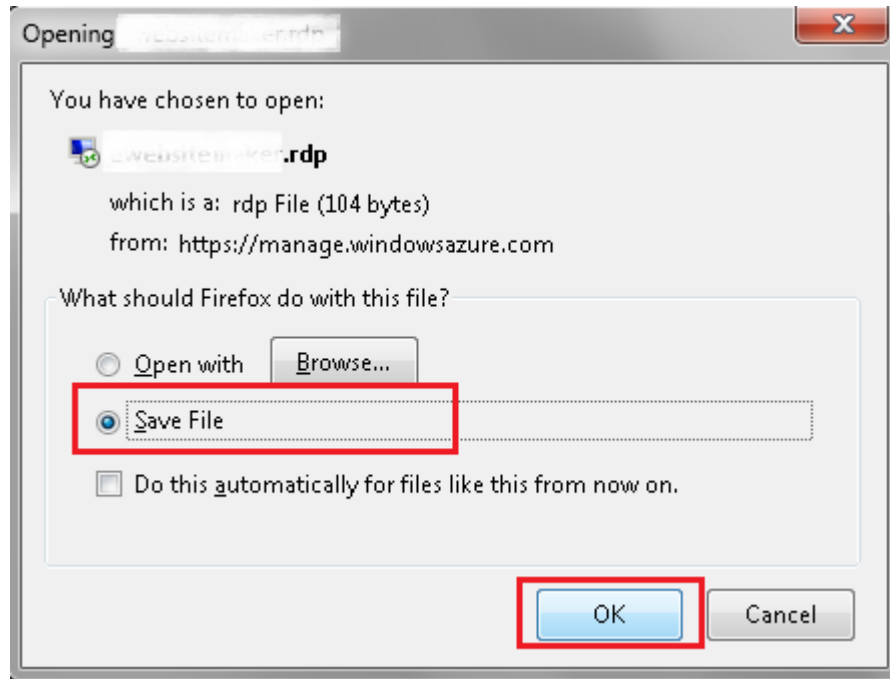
Opening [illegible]

You have chosen to open:

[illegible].rdp

which is a: rdp File (104 bytes)

from: https://manage.windowsazure.com

What should Firefox do with this file?

Open with

Browse...

Save File

Do this automatically for files like this from now on.

OK

Cancel